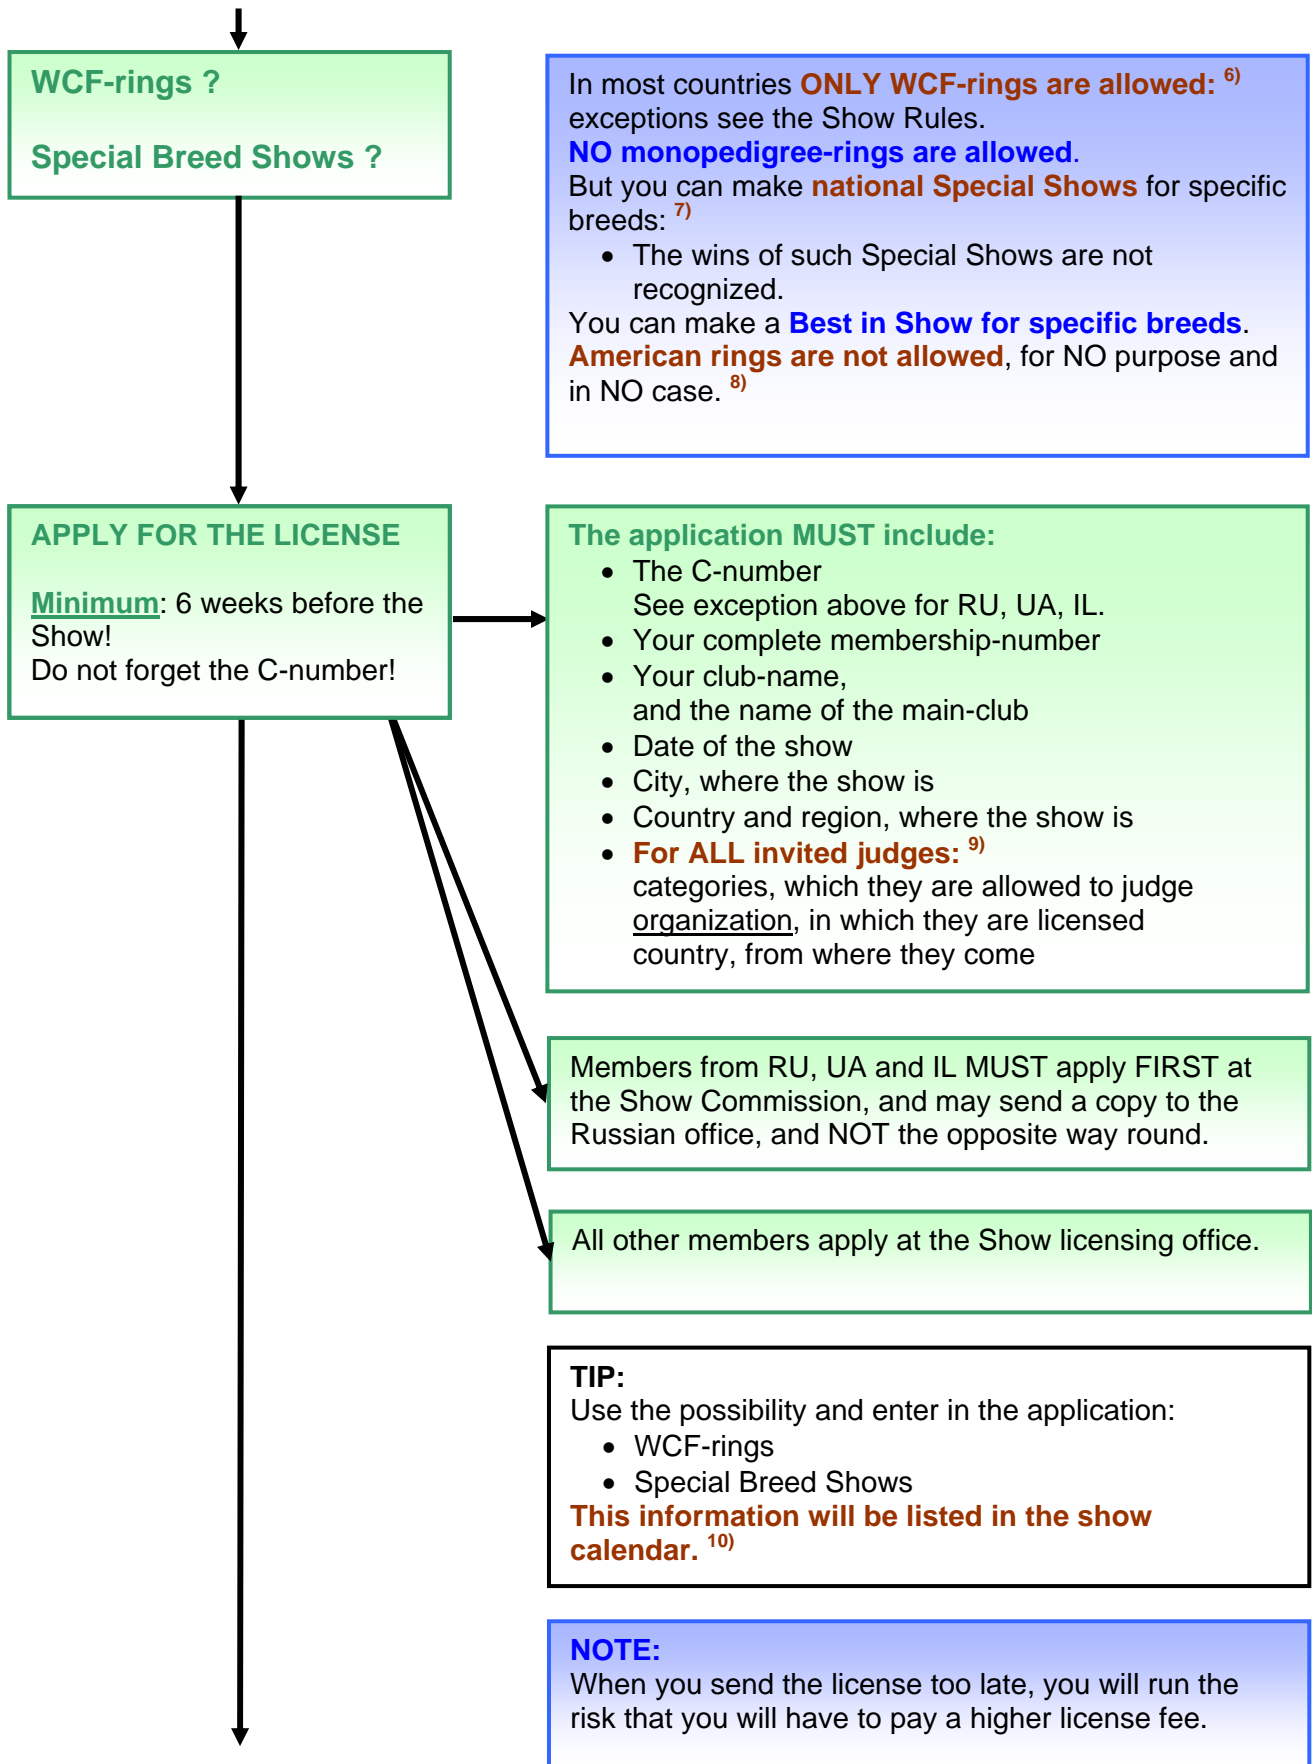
WCF-rings ?

Special Breed Shows ?

In most countries ONLY WCF-rings are allowed: $^{6)}$ exceptions see the Show Rules.
NO monopedigree-rings are allowed.
But you can make national Special Shows for specific breeds: $^{7)}$

- The wins of such Special Shows are not recognized.

You can make a Best in Show for specific breeds.
American rings are not allowed, for NO purpose and in NO case. $^{8)}$

APPLY FOR THE LICENSE

Minimum: 6 weeks before the Show!
Do not forget the C-number!

The application MUST include:

- The C-number
  See exception above for RU, UA, IL.
- Your complete membership-number
- Your club-name, and the name of the main-club
- Date of the show
- City, where the show is
- Country and region, where the show is
- For ALL invited judges: $^{9)}$
  categories, which they are allowed to judge
  organization, in which they are licensed
  country, from where they come

Members from RU, UA and IL MUST apply FIRST at the Show Commission, and may send a copy to the Russian office, and NOT the opposite way round.

All other members apply at the Show licensing office.

TIP:
Use the possibility and enter in the application:

- WCF-rings
- Special Breed Shows

This information will be listed in the show calendar. $^{10)}$

NOTE:
When you send the license too late, you will run the risk that you will have to pay a higher license fee.